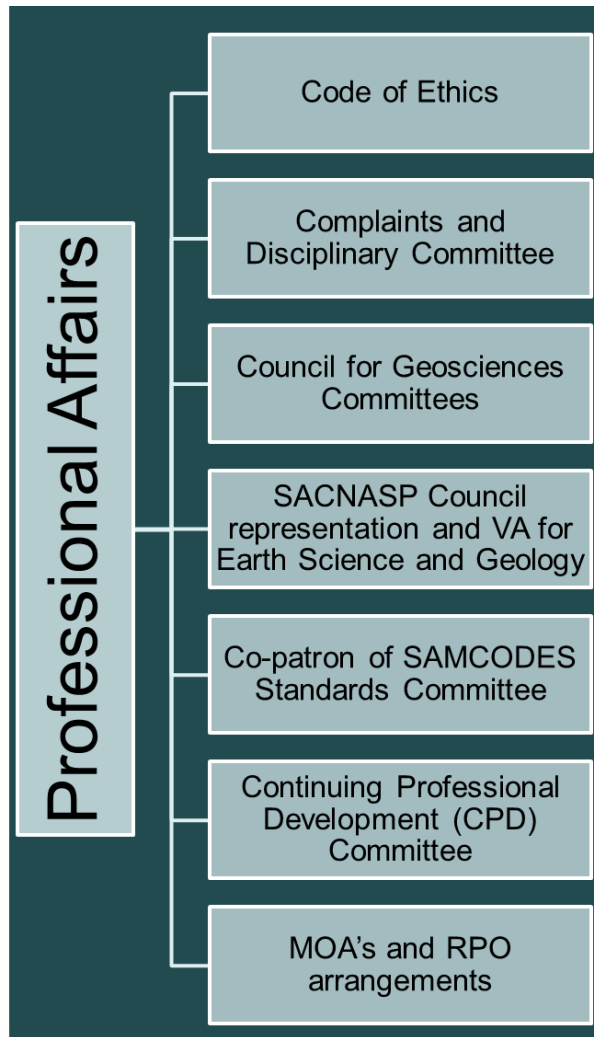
Professional Affairs

Code of Ethics

Complaints and Disciplinary Committee

Council for Geosciences Committees

SACNASP Council representation and VA for Earth Science and Geology

Co-patron of SAMCODES Standards Committee

Continuing Professional Development (CPD) Committee

MOA's and RPO arrangements